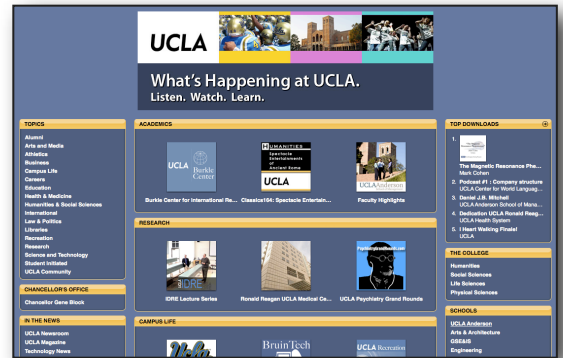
UCLA

What's Happening at UCLA.
Listen. Watch. Learn.

TOPICS
Alumni
Arts and Media
Athletics
Business
Campus Life
Careers
Education
Health & Medicine
Humanities & Social Sciences
International
Law & Politics
Libraries
Recreation
Research
Science and Technology
Student Initiated
UCLA Community

CHANCELLOR'S OFFICE
Chancellor Gene Block

IN THE NEWS
UCLA Newsroom
UCLA Magazine
Technology News

ACADEMICS
UCLA Burkle Center
Burkle Center for International Re...
HUMANITIES
Spectacle Entertainments of Ancient Rome
UCLA
Classics164: Spectacle Entertain...
UCLA Anderson
Faculty Highlights

RESEARCH
IDRE
IDRE Lecture Series
Ronald Reagan UCLA Medical Ce...
PsychiatryGrandRounds.com
UCLA Psychiatry Grand Rounds

CAMPUS LIFE
UCLA
BruinTech
UCLA Recreation

TOP DOWNLOADS
1. The Magnetic Resonance Phe...
Mark Cohen
2. Podcast #1 : Company structure
UCLA Center for World Languag...
3. Daniel J.B. Mitchell
UCLA Anderson School of Mana...
4. Dedication UCLA Ronald Reag...
UCLA Health System
5. I Heart Walking Finale!
UCLA

THE COLLEGE
Humanities
Social Sciences
Life Sciences
Physical Sciences

SCHOOLS
UCLA Anderson
Arts & Architecture
GSE&IS
Engineering